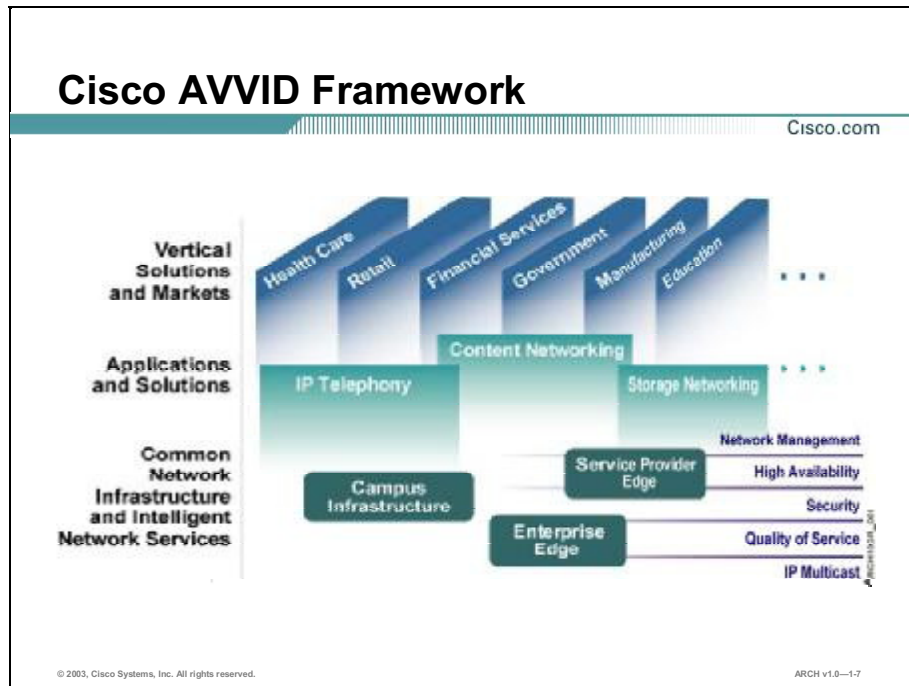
Cisco AVVID Framework

Cisco.com

Vertical Solutions and Markets

Health Care

Retail

Financial Services

Government

Manufacturing

Education

. . .

Applications and Solutions

Content Networking

IP Telephony

Storage Networking

. . .

Common Network Infrastructure and Intelligent Network Services

Network Management

Service Provider Edge

High Availability

Campus Infrastructure

Security

Enterprise Edge

Quality of Service

IP Multicast

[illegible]

© 2003, Cisco Systems, Inc. All rights reserved.

ARCH v1.0—1-7